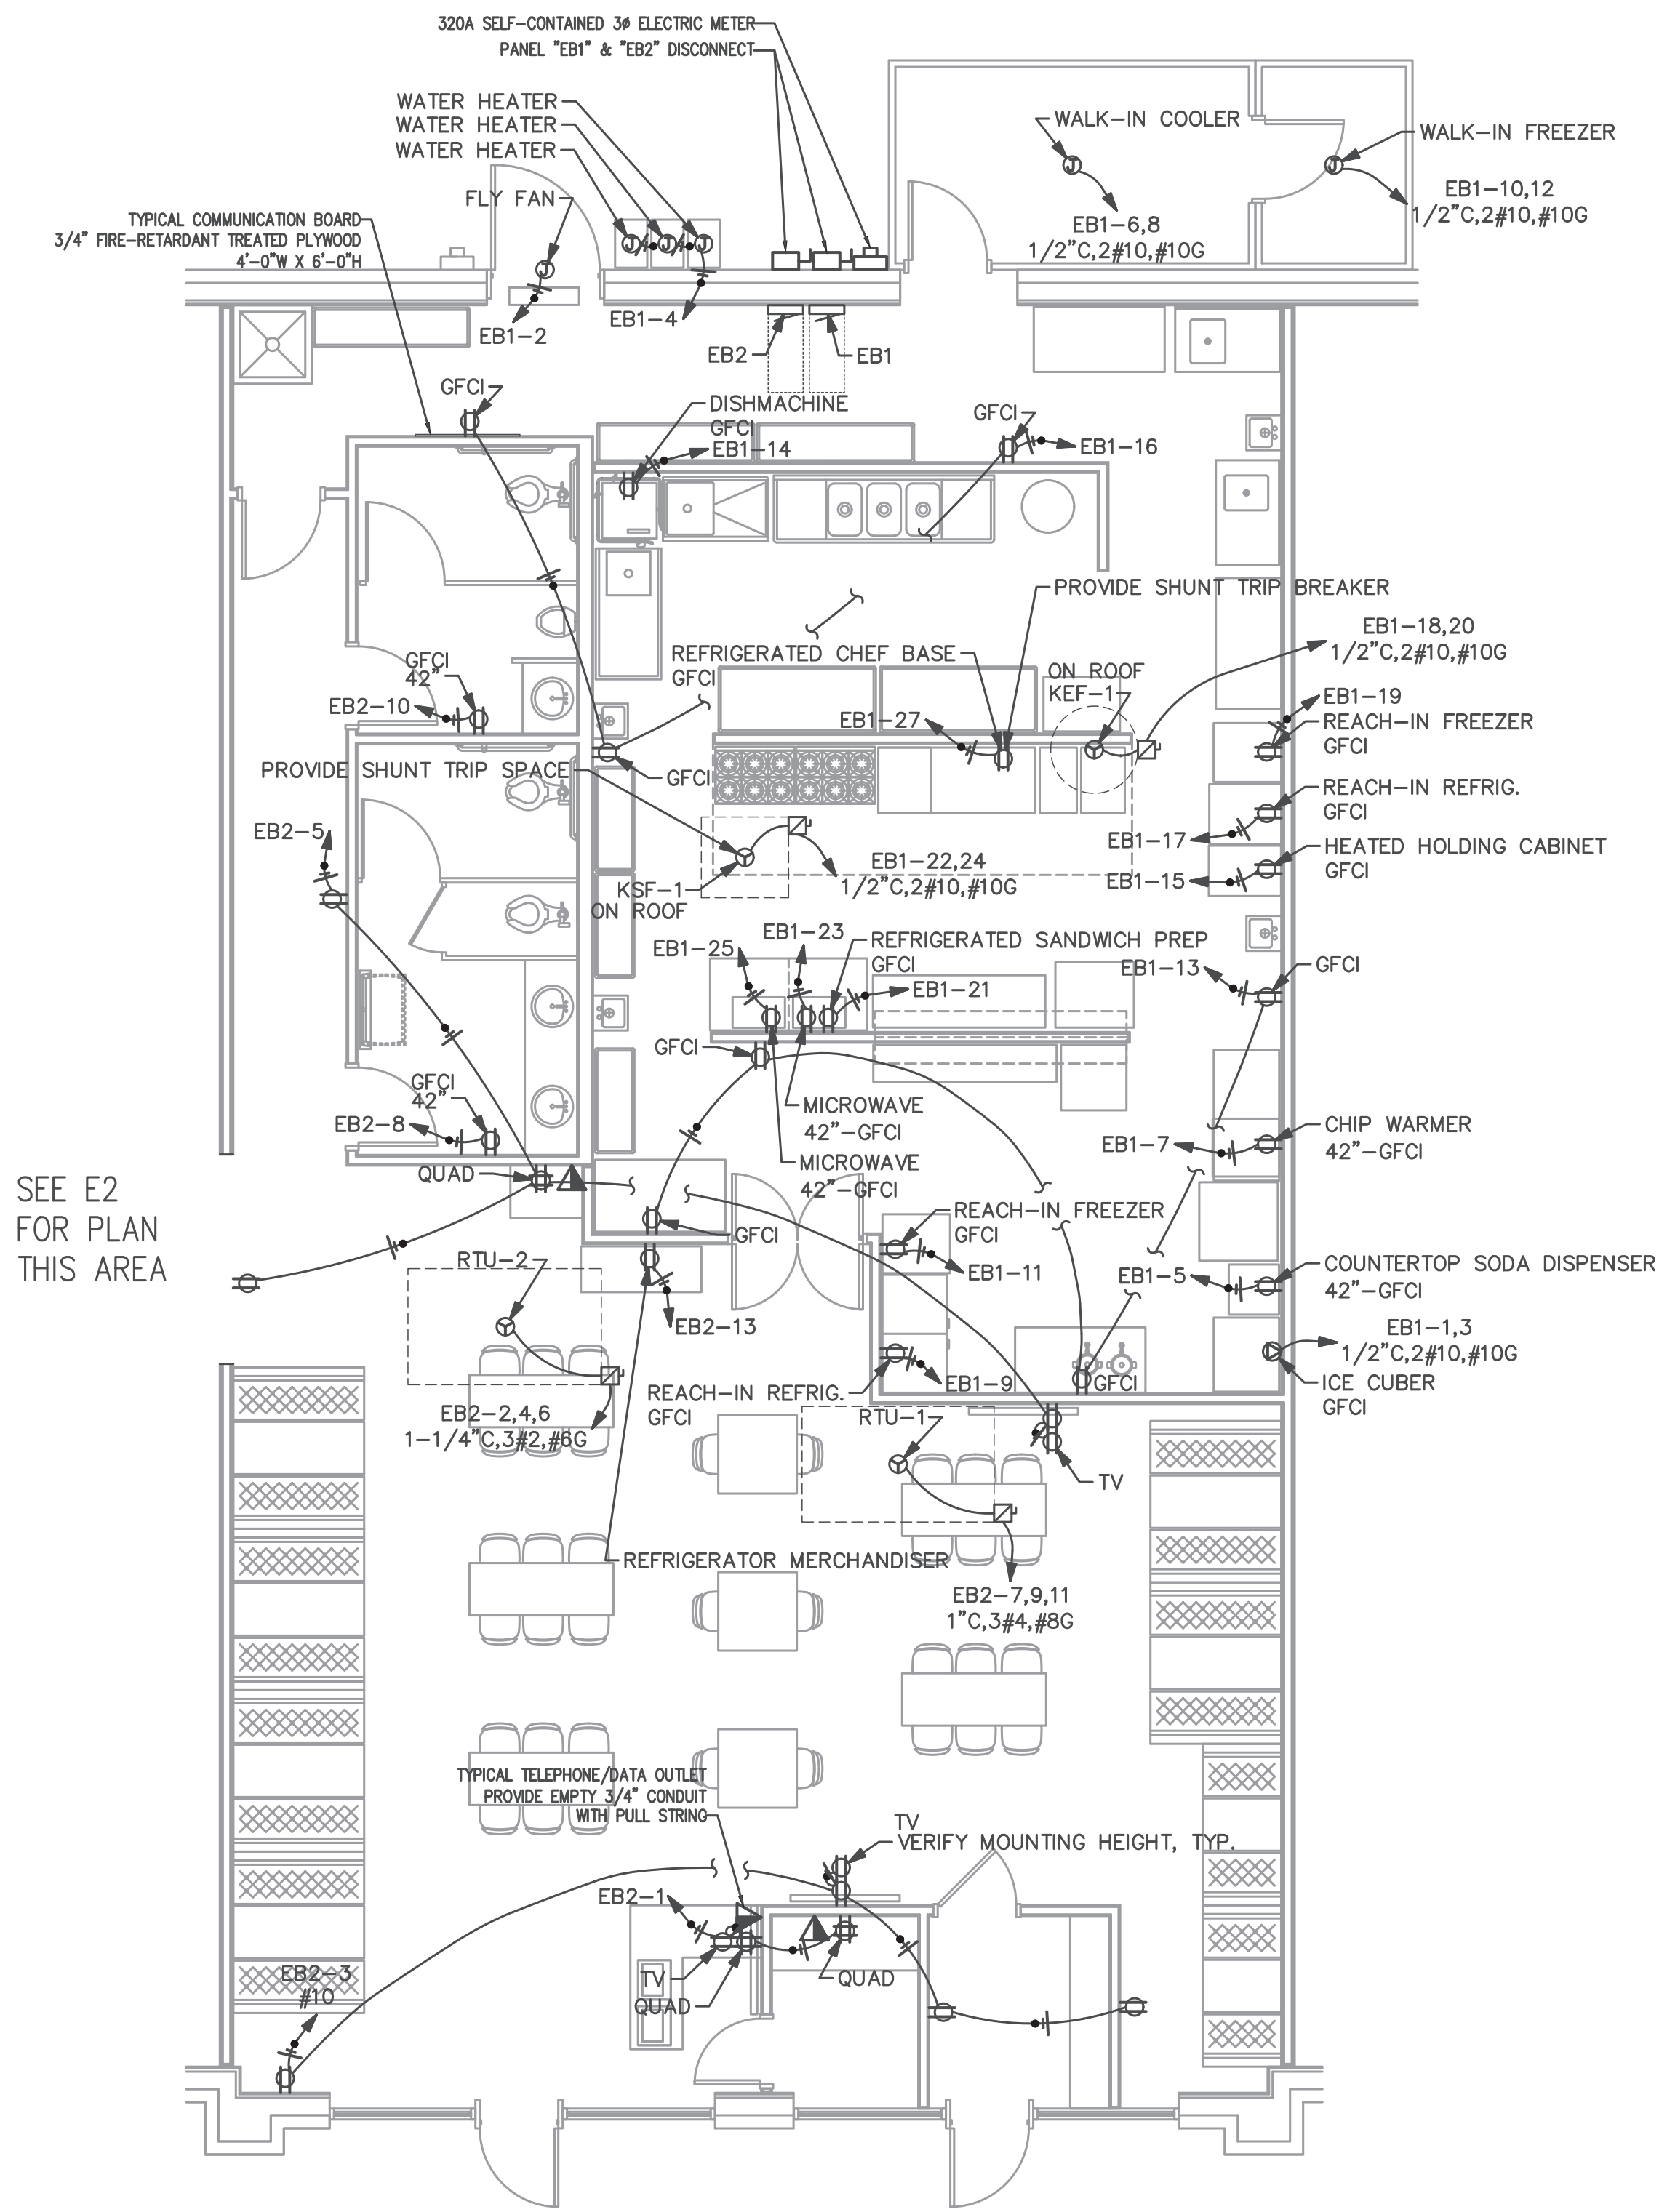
320A SELF-CONTAINED 3Ø ELECTRIC METER
PANEL "EB1" & "EB2" DISCONNECT

WATER HEATER
WATER HEATER
WATER HEATER

FLY FAN

TYPICAL COMMUNICATION BOARD
3/4" FIRE-RETARDANT TREATED PLYWOOD
4'-0"W X 6'-0"H

WALK-IN COOLER

WALK-IN FREEZER

EB1-10,12
1/2"C,2#10,#10G

EB1-6,8
1/2"C,2#10,#10G

EB1-2

EB1-4

EB2

EB1

GFCI

DISHMACHINE
GFCI

EB1-14

GFCI

EB1-16

PROVIDE SHUNT TRIP BREAKER

EB1-18,20
1/2"C,2#10,#10G

REFRIGERATED CHEF BASE
GFCI

ON ROOF
KEF-1

EB1-19
REACH-IN FREEZER
GFCI

GFCI
42"

EB2-10

EB1-27

PROVIDE SHUNT TRIP SPACE

GFCI

REACH-IN REFRIG.
GFCI

EB2-5

EB1-17

HEATED HOLDING CABINET
GFCI

EB1-22,24
1/2"C,2#10,#10G

EB1-15

KSF-1
ON ROOF

EB1-25

EB1-23

REFRIGERATED SANDWICH PREP
GFCI

EB1-21

EB1-13

GFCI

GFCI

MICROWAVE
42"-GFCI

MICROWAVE
42"-GFCI

GFCI
42"

EB2-8

CHIP WARMER
42"-GFCI

EB1-7

QUAD

SEE E2
FOR PLAN
THIS AREA

GFCI

REACH-IN FREEZER
GFCI

EB1-11

RTU-2

EB1-5

COUNTERTOP SODA DISPENSER
42"-GFCI

EB2-13

EB1-1,3
1/2"C,2#10,#10G

EB1-9

GFCI

ICE CUBER
GFCI

REACH-IN REFRIG.
GFCI

EB2-2,4,6
1-1/4"C,3#2,#6G

RTU-1

TV

REFRIGERATOR MERCHANDISER

EB2-7,9,11
1"C,3#4,#8G

TYPICAL TELEPHONE/DATA OUTLET
PROVIDE EMPTY 3/4" CONDUIT
WITH PULL STRING

TV
VERIFY MOUNTING HEIGHT, TYP.

EB2-1

TV

QUAD

QUAD

EB2-3
#10